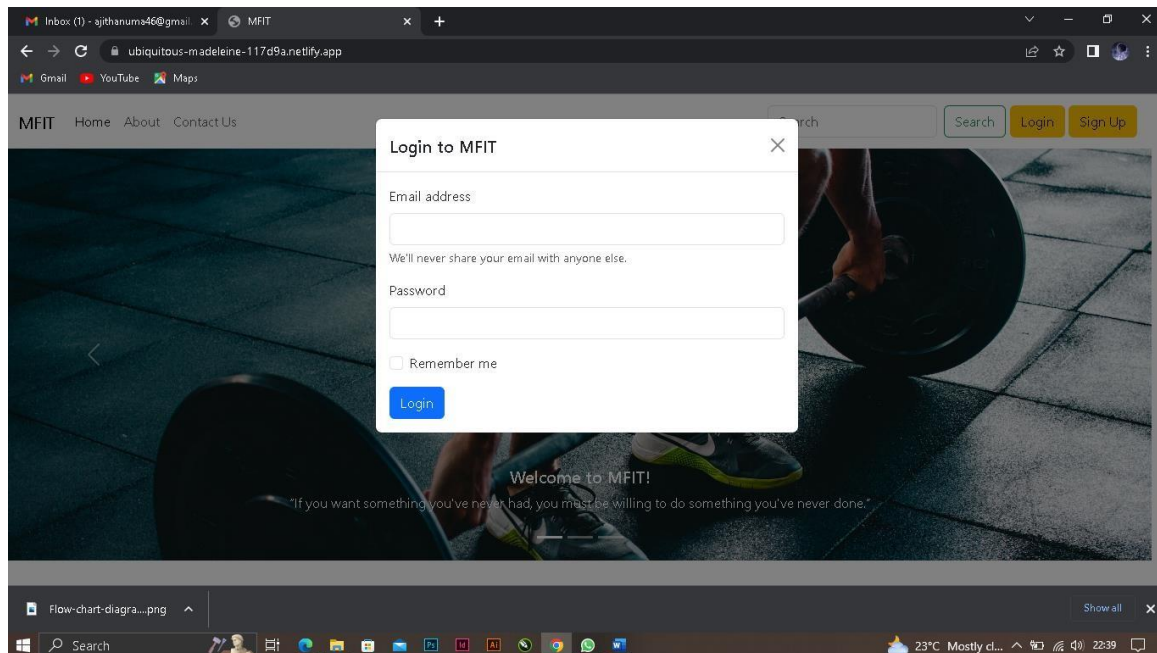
Inbox (1) - ajithanuma46@gmail ×
MFIT ×
+
ubiquitous-madeleine-117d9a.netlify.app
Gmail YouTube Maps

MFIT Home About Contact Us
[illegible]rch Search Login Sign Up

Login to MFIT ×

Email address

We'll never share your email with anyone else.

Password

Remember me

Login

Welcome to MFIT!

"If you want something you've never had, you must be willing to do something you've never done."

Flow-chart-diagra....png ^
Show all ×

Search
23°C Mostly cl... 22:39